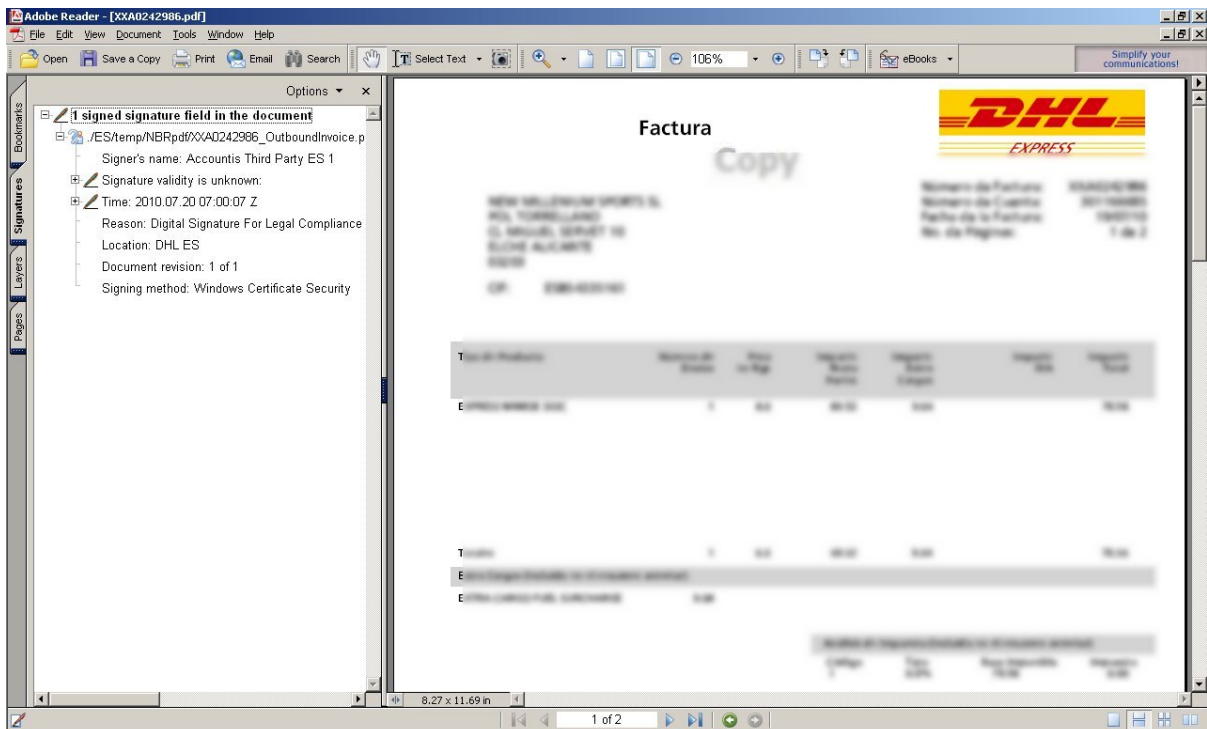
Adobe Reader - [XXA0242986.pdf]
File Edit View Document Tools Window Help
Open Save a Copy Print Email Search Select Text 106% eBooks
Simplify your communications!

Bookmarks Signatures Layers Pages

Options ▾ ×

1 signed signature field in the document
./ES/temp/NBRpdf/XXA0242986_OutboundInvoice.p
Signer's name: Accountis Third Party ES 1
Signature validity is unknown:
Time: 2010.07.20 07:00:07 Z
Reason: Digital Signature For Legal Compliance
Location: DHL ES
Document revision: 1 of 1
Signing method: Windows Certificate Security

Factura
Copy

DHL
EXPRESS

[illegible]

CIF: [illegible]

T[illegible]

E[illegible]

T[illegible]

E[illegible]

E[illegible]

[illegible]

8.27 x 11.69 in

1 of 2